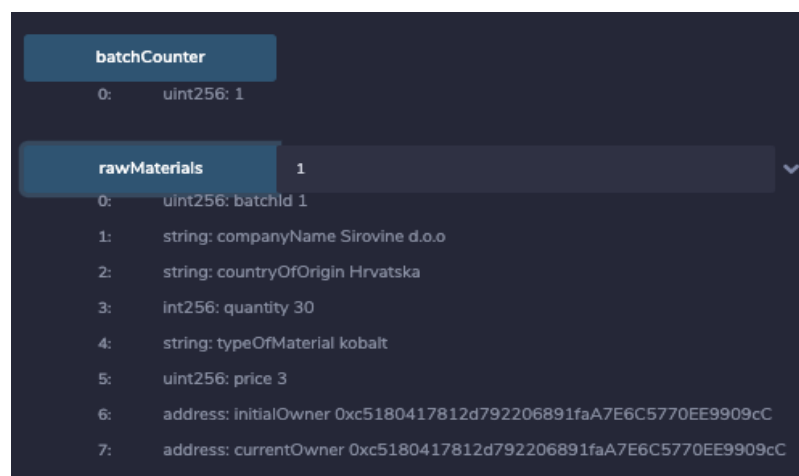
batchCounter

0: uint256: 1

rawMaterials 1

0: uint256: batchId 1

1: string: companyName Sirovine d.o.o

2: string: countryOfOrigin Hrvatska

3: int256: quantity 30

4: string: typeOfMaterial kobalt

5: uint256: price 3

6: address: initialOwner 0xc5180417812d792206891faA7E6C5770EE9909cC

7: address: currentOwner 0xc5180417812d792206891faA7E6C5770EE9909cC